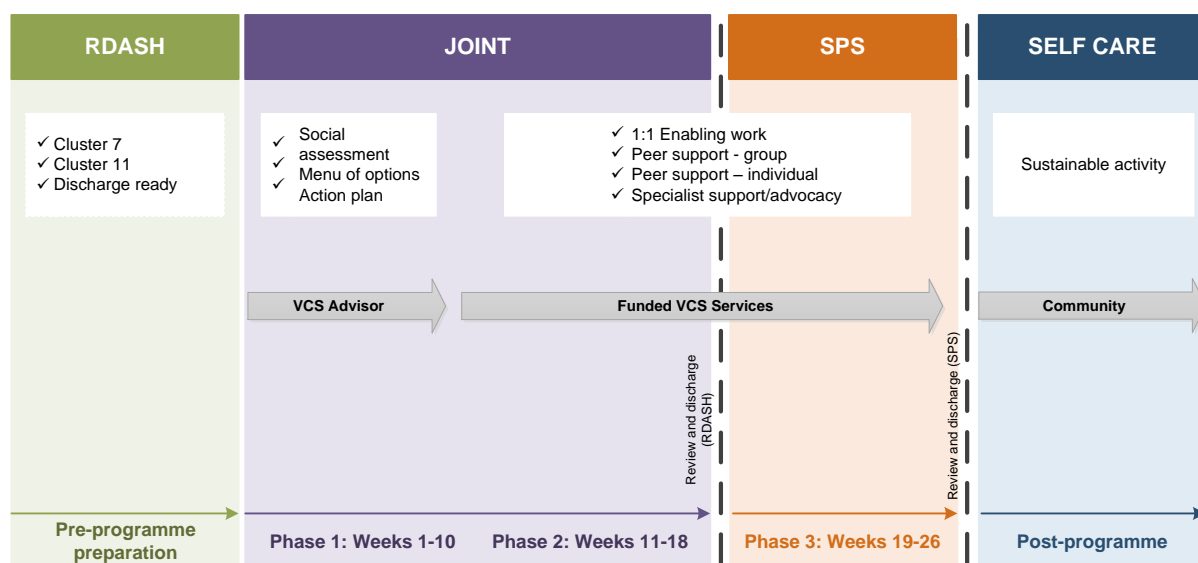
RDASH

JOINT

SPS

SELF CARE

✓ Cluster 7
✓ Cluster 11
✓ Discharge ready

✓ Social assessment
✓ Menu of options
✓ Action plan

✓ 1:1 Enabling work
✓ Peer support - group
✓ Peer support – individual
✓ Specialist support/advocacy

Sustainable activity

VCS Advisor

Funded VCS Services

Community

Review and discharge (RDASH)

Review and discharge (SPS)

Pre-programme preparation

Phase 1: Weeks 1-10

Phase 2: Weeks 11-18

Phase 3: Weeks 19-26

Post-programme